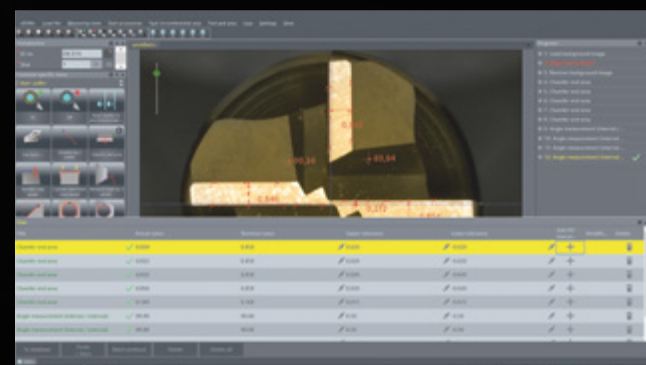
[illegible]

90,24

65,84

0,341

0,646

0,270

Chamfer and area

Chamfer and area

Chamfer and area

Chamfer and area

Chamfer and area

Angle measurement (internal)

Angle measurement (internal)

Angle measurement (internal)

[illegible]